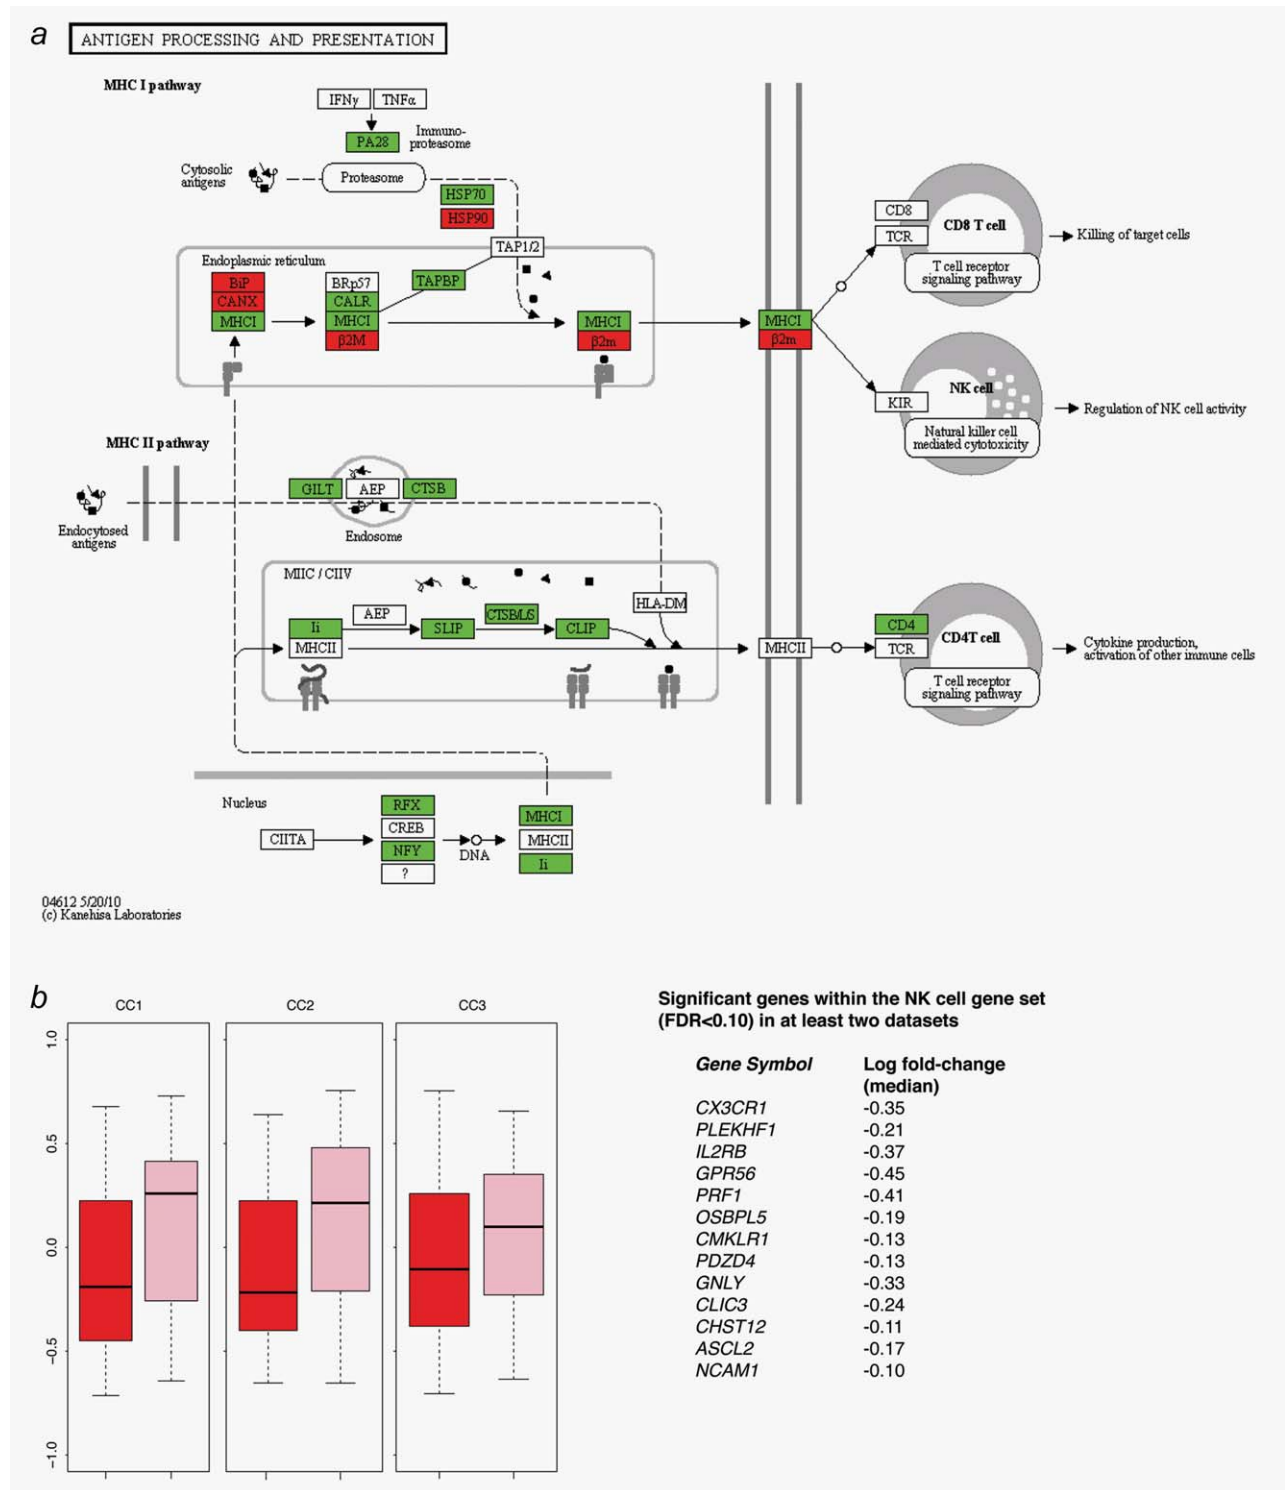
a

ANTIGEN PROCESSING AND PRESENTATION

MHC I pathway

IFNγ TNFα

PA28 Immuno-proteasome

Cytosolic antigens

Proteasome

HSP70
HSP90

TAP1/2

Endoplasmic reticulum

BiP
CANX
MHCI

BRp57
CALR
MHCI
β2M

TAPBP

MHCI
β2m

MHCI
β2m

CD8
TCR
CD8 T cell
T cell receptor signaling pathway
Killing of target cells

KIR
NK cell
Natural killer cell mediated cytotoxicity
Regulation of NK cell activity

MHC II pathway

Endocytosed antigens

GILT AEP CTSB

Endosome

MIIC / CIIV

AEP

Ii
MHCII

SLIP

CTSB/L/S

CLIP

HLA-DM

MHCII

CD4
TCR
CD4T cell
T cell receptor signaling pathway
Cytokine production, activation of other immune cells

Nucleus

CIITA

RFX
CREB
NFY
?

DNA

MHCI
MHCII
Ii

04612 5/20/10
(c) Kanehisa Laboratories

b

CC1 CC2 CC3

1.0
0.5
0.0
-0.5
-1.0

Significant genes within the NK cell gene set (FDR<0.10) in at least two datasets

| Gene Symbol | Log fold-change (median) |
|---|---|
| CX3CR1 | -0.35 |
| PLEKHF1 | -0.21 |
| IL2RB | -0.37 |
| GPR56 | -0.45 |
| PRF1 | -0.41 |
| OSBPL5 | -0.19 |
| CMKLR1 | -0.13 |
| PDZD4 | -0.13 |
| GNLY | -0.33 |
| CLIC3 | -0.24 |
| CHST12 | -0.11 |
| ASCL2 | -0.17 |
| NCAM1 | -0.10 |